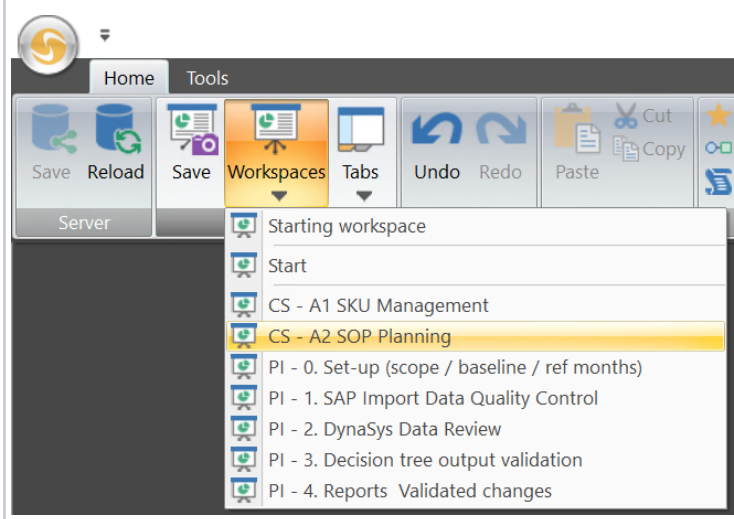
Home
Tools

Save
Reload
Server

Save
Workspaces
Tabs

Undo
Redo

Paste
Cut
Copy

Starting workspace
Start
CS - A1 SKU Management
CS - A2 SOP Planning
PI - 0. Set-up (scope / baseline / ref months)
PI - 1. SAP Import Data Quality Control
PI - 2. DynaSys Data Review
PI - 3. Decision tree output validation
PI - 4. Reports  Validated changes